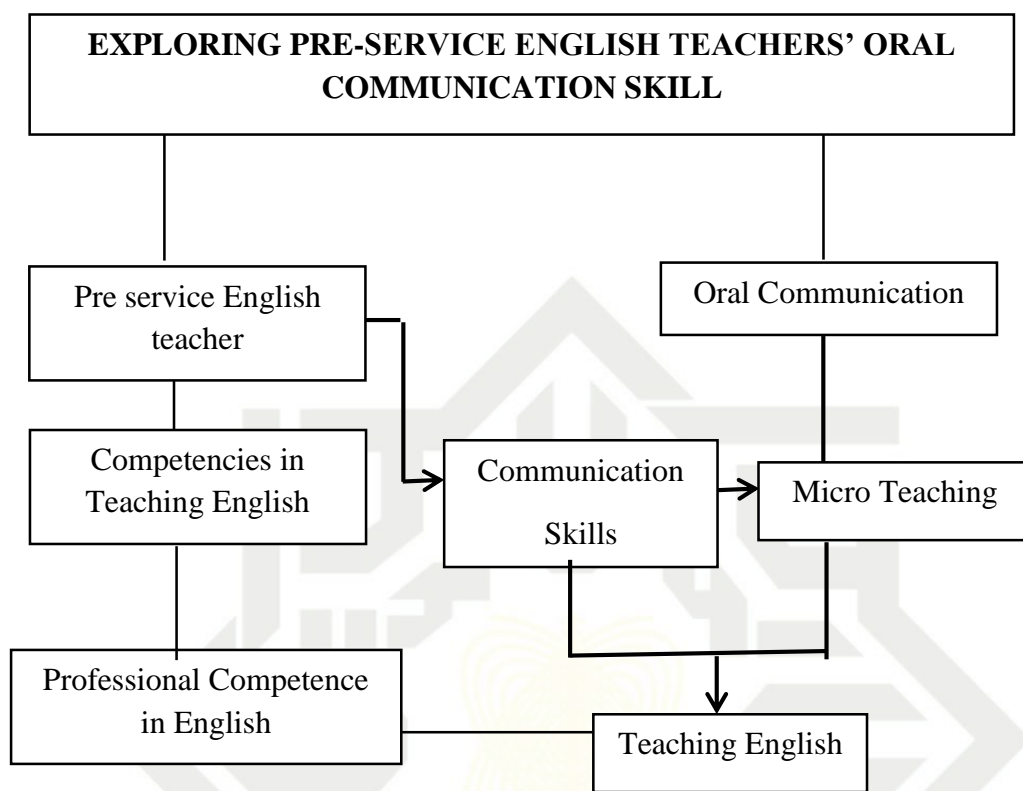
EXPLORING PRE-SERVICE ENGLISH TEACHERS' ORAL COMMUNICATION SKILL

Pre service English teacher

Oral Communication

Competencies in Teaching English

Communication Skills

Micro Teaching

Professional Competence in English

Teaching English